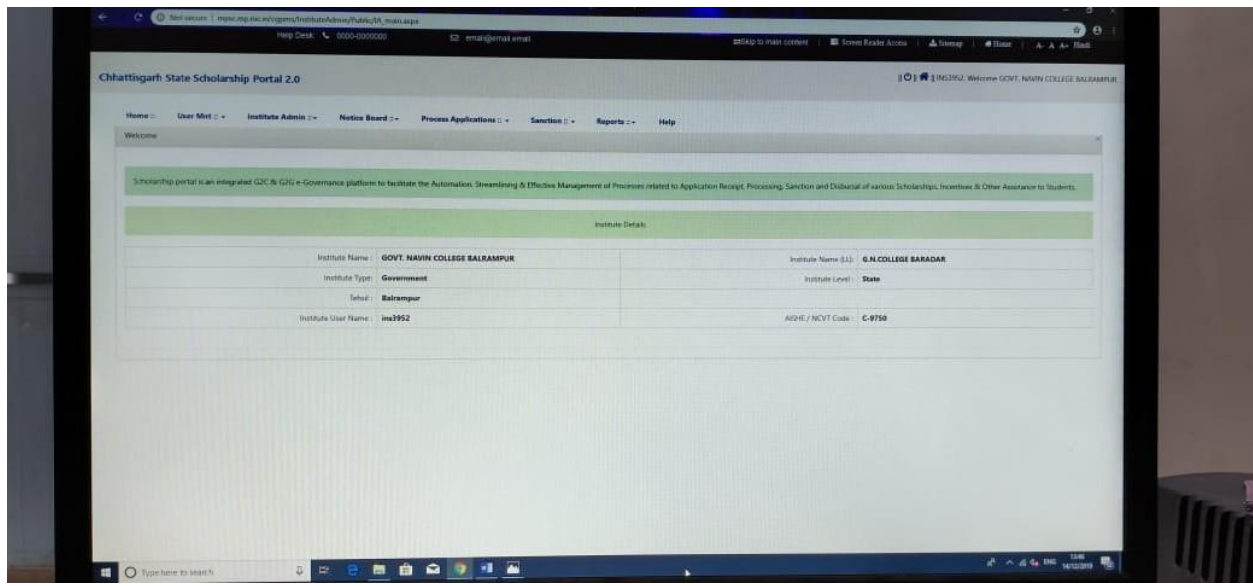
Not secure | mpsc.mp.nic.in/cgpms/InstituteAdmin/Public/IA_main.aspx

Help Desk: 0000-0000000 email@email.email

Skip to main content | Screen Reader Access | Sitemap | Home | A- A A+ Hindi

Chhattisgarh State Scholarship Portal 2.0

| INS3952 Welcome GOVT. NAVIN COLLEGE BALRAMPUR

Home :: User Mnt :: Institute Admin :: Notice Board :: Process Applications :: Sanction :: Reports :: Help

Welcome

Scholarship portal is an integrated G2C & G2G e-Governance platform to facilitate the Automation, Streamlining & Effective Management of Processes related to Application Receipt, Processing, Sanction and Disbursal of various Scholarships, Incentives & Other Assistance to Students.

Institute Details

| | | | |
|---|---|---|---|
| Institute Name : | GOVT. NAVIN COLLEGE BALRAMPUR | Institute Name (LL) : | G.N.COLLEGE BARADAR |
| Institute Type : | Government | Institute Level : | State |
| Tehsil : | Balrampur | | |
| Institute User Name : | ins3952 | AISHE / NCVT Code : | C-9750 |

Type here to search

ENG 13:46 14/12/2019